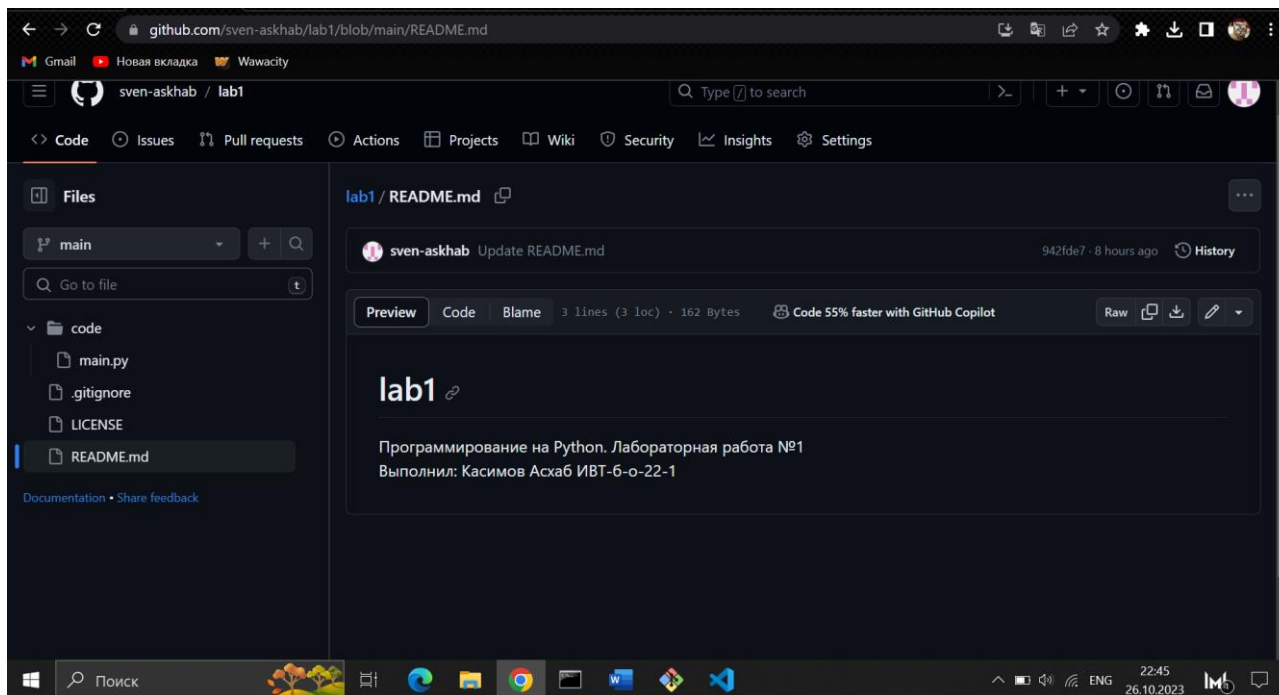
github.com/sven-askhab/lab1/blob/main/README.md

Gmail Новая вкладка Wawacity

sven-askhab / lab1

Type / to search

Code Issues Pull requests Actions Projects Wiki Security Insights Settings

Files

main

Go to file t

code
main.py
.gitignore
LICENSE
README.md

Documentation • Share feedback

lab1 / README.md

sven-askhab Update README.md

942fde7 · 8 hours ago History

Preview Code Blame 3 lines (3 loc) · 162 Bytes Code 55% faster with GitHub Copilot Raw

lab1

Программирование на Python. Лабораторная работа №1
Выполнил: Касимов Асхаб ИВТ-б-о-22-1

Поиск

ENG 22:45 26.10.2023